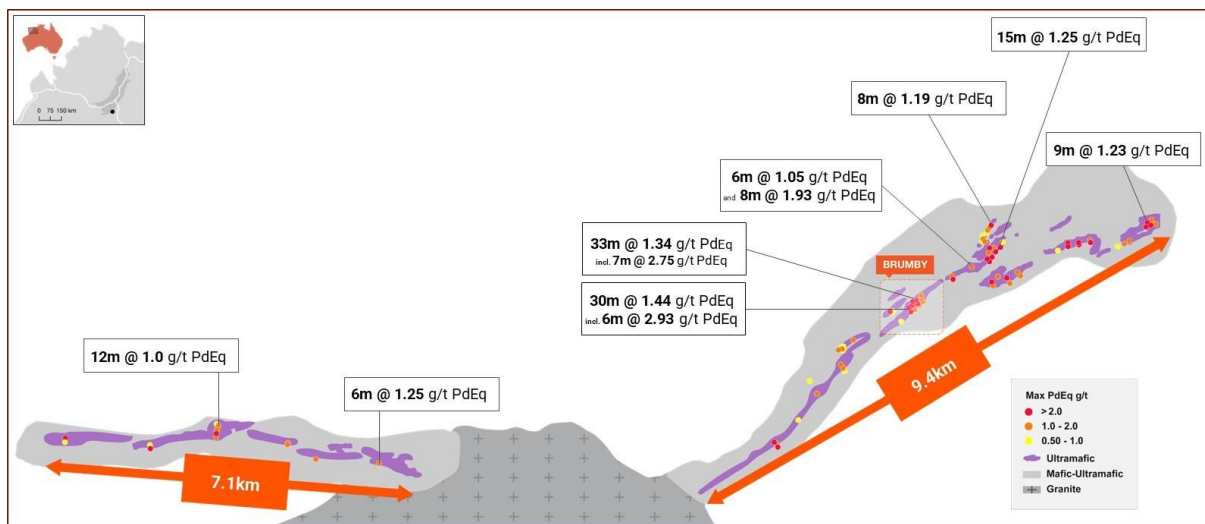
0 75 150 km

15m @ 1.25 g/t PdEq

8m @ 1.19 g/t PdEq

9m @ 1.23 g/t PdEq

6m @ 1.05 g/t PdEq
and 8m @ 1.93 g/t PdEq

33m @ 1.34 g/t PdEq
incl. 7m @ 2.75 g/t PdEq

BRUMBY

30m @ 1.44 g/t PdEq
incl. 6m @ 2.93 g/t PdEq

12m @ 1.0 g/t PdEq

6m @ 1.25 g/t PdEq

9.4km

7.1km

Max PdEq g/t
> 2.0
1.0 - 2.0
0.50 - 1.0
Ultramafic
Mafic-Ultramafic
Granite